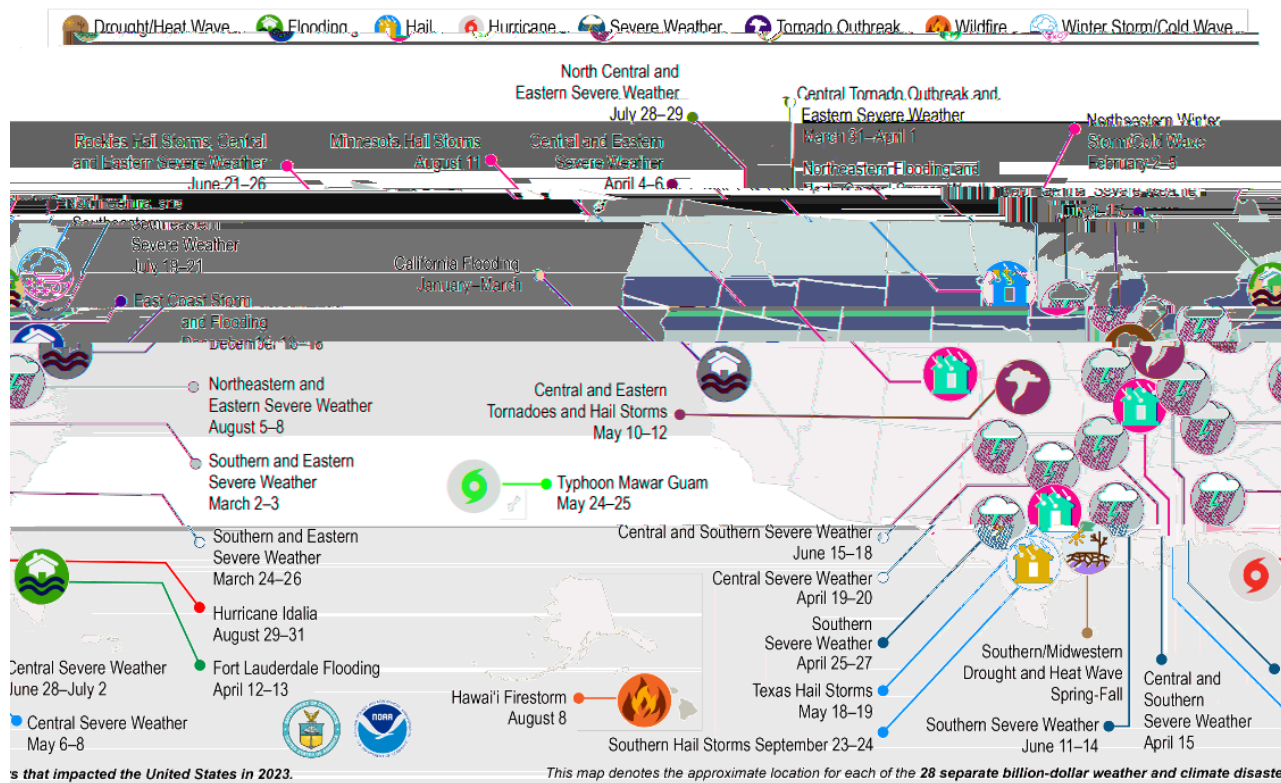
Drought/Heat Wave Flooding Hail Hurricane Severe Weather Tornado Outbreak Wildfire Winter Storm/Cold Wave

North Central and Eastern Severe Weather July 28–29

Central Tornado Outbreak and Eastern Severe Weather March 31–April 1

Rockies Hail Storms, Central and Eastern Severe Weather June 21–26

Minnesota Hail Storms August 11

Central and Eastern Severe Weather April 4–6

Northeastern Flooding and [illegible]

Northeastern Winter Storm/Cold Wave February 2–5

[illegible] Severe Weather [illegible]

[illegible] Southeastern Severe Weather July 19–21

California Flooding January–March

East Coast Storm and Flooding December 16–18

Northeastern and Eastern Severe Weather August 5–8

Central and Eastern Tornadoes and Hail Storms May 10–12

Southern and Eastern Severe Weather March 2–3

Typhoon Mawar Guam May 24–25

Southern and Eastern Severe Weather March 24–26

Central and Southern Severe Weather June 15–18

Central Severe Weather April 19–20

Hurricane Idalia August 29–31

Southern Severe Weather April 25–27

Fort Lauderdale Flooding April 12–13

Central Severe Weather June 28–July 2

Southern/Midwestern Drought and Heat Wave Spring-Fall

Central and Southern Severe Weather April 15

Texas Hail Storms May 18–19

Hawai'i Firestorm August 8

Central Severe Weather May 6–8

Southern Severe Weather June 11–14

Southern Hail Storms September 23–24

s that impacted the United States in 2023.

This map denotes the approximate location for each of the 28 separate billion-dollar weather and climate disast